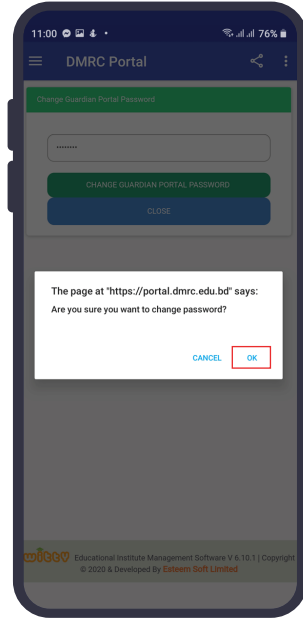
11:00 76%

DMRC Portal

Change Guardian Portal Password

••••••••

CHANGE GUARDIAN PORTAL PASSWORD

CLOSE

The page at "https://portal.dmrc.edu.bd" says:

Are you sure you want to change password?

CANCEL OK

witty Educational Institute Management Software V 6.10.1 | Copyright © 2020 & Developed By Esteem Soft Limited